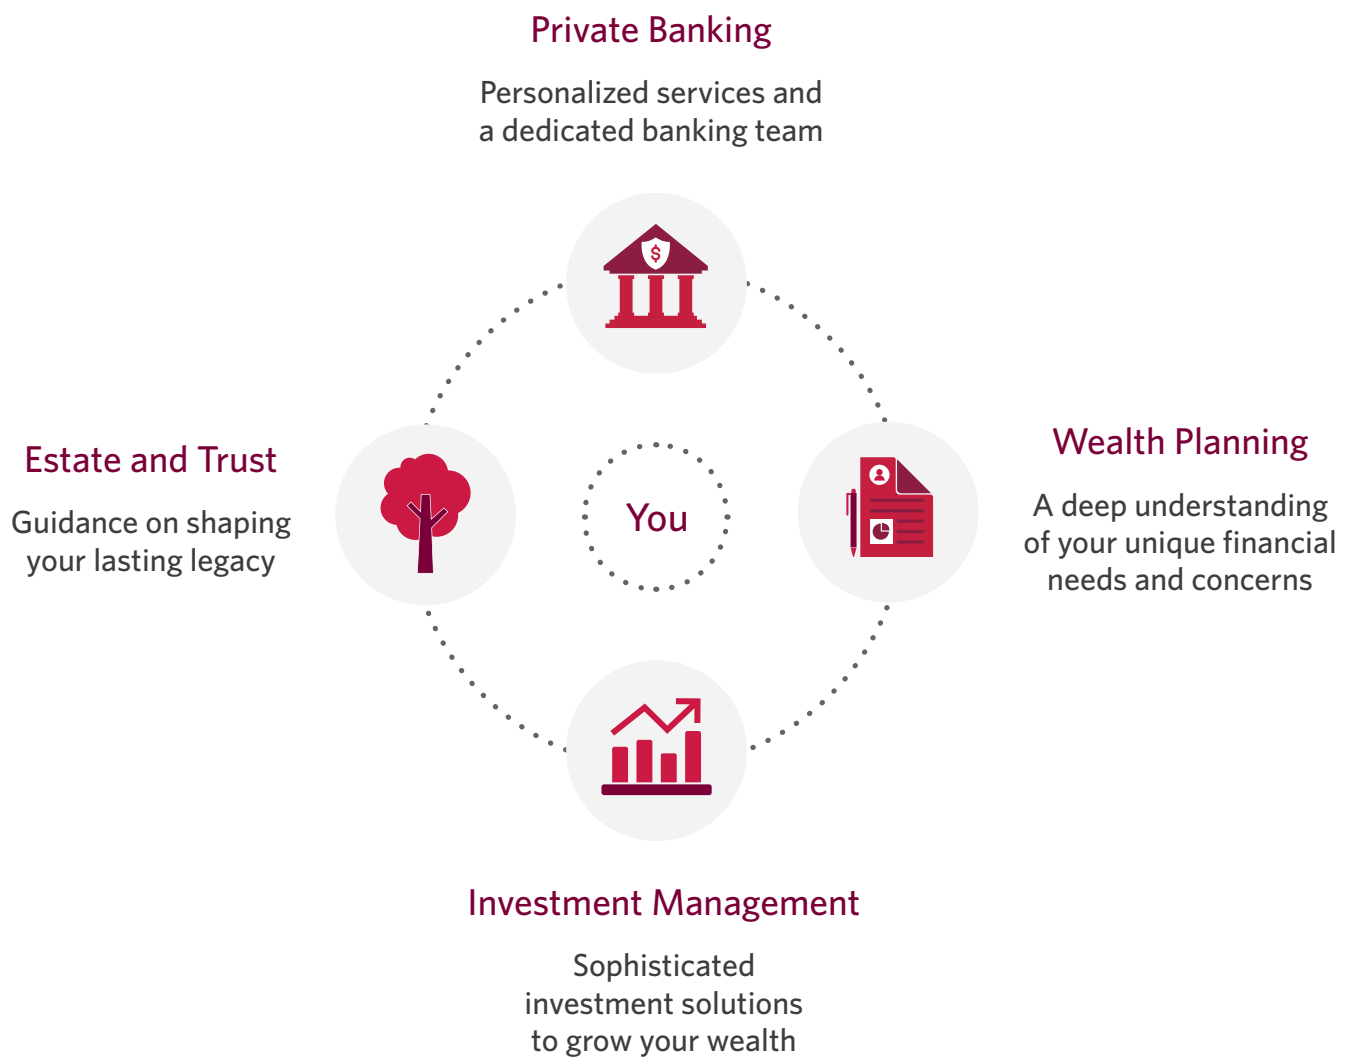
Private Banking

Personalized services and a dedicated banking team

$

Estate and Trust

Guidance on shaping your lasting legacy

You

Wealth Planning

A deep understanding of your unique financial needs and concerns

Investment Management

Sophisticated investment solutions to grow your wealth